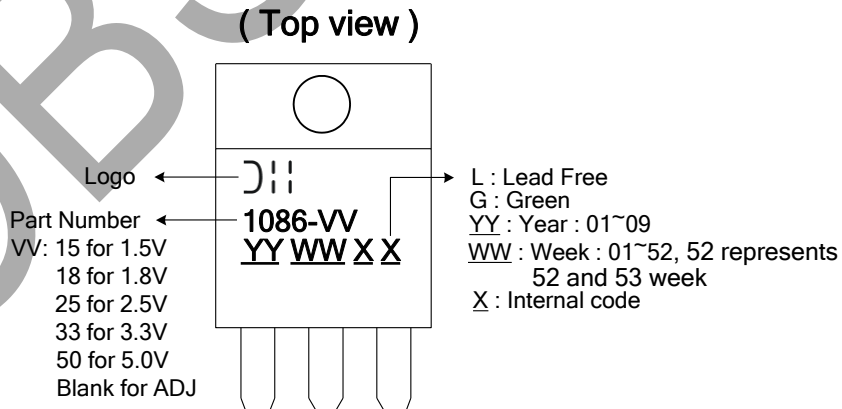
( Top view )

Logo

Part Number
VV: 15 for 1.5V
18 for 1.8V
25 for 2.5V
33 for 3.3V
50 for 5.0V
Blank for ADJ

1086-VV
YY WW X X

L : Lead Free
G : Green
YY : Year : 01~09
WW : Week : 01~52, 52 represents 52 and 53 week
X : Internal code